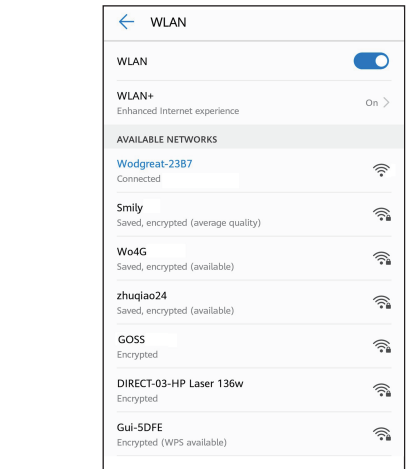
← WLAN

WLAN

WLAN+
Enhanced Internet experience

On >

AVAILABLE NETWORKS

Wodgreat-23B7
Connected

Smily
Saved, encrypted (average quality)

Wo4G
Saved, encrypted (available)

zhuqiao24
Saved, encrypted (available)

GOSS
Encrypted

DIRECT-03-HP Laser 136w
Encrypted

Gui-5DFE
Encrypted (WPS available)